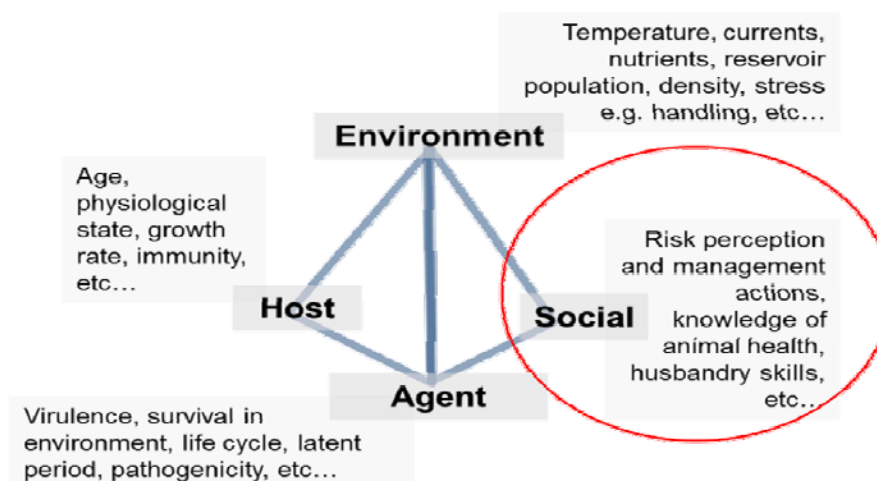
Temperature, currents, nutrients, reservoir population, density, stress e.g. handling, etc…

Environment

Age, physiological state, growth rate, immunity, etc…

Host

Social

Risk perception and management actions, knowledge of animal health, husbandry skills, etc…

Agent

Virulence, survival in environment, life cycle, latent period, pathogenicity, etc…